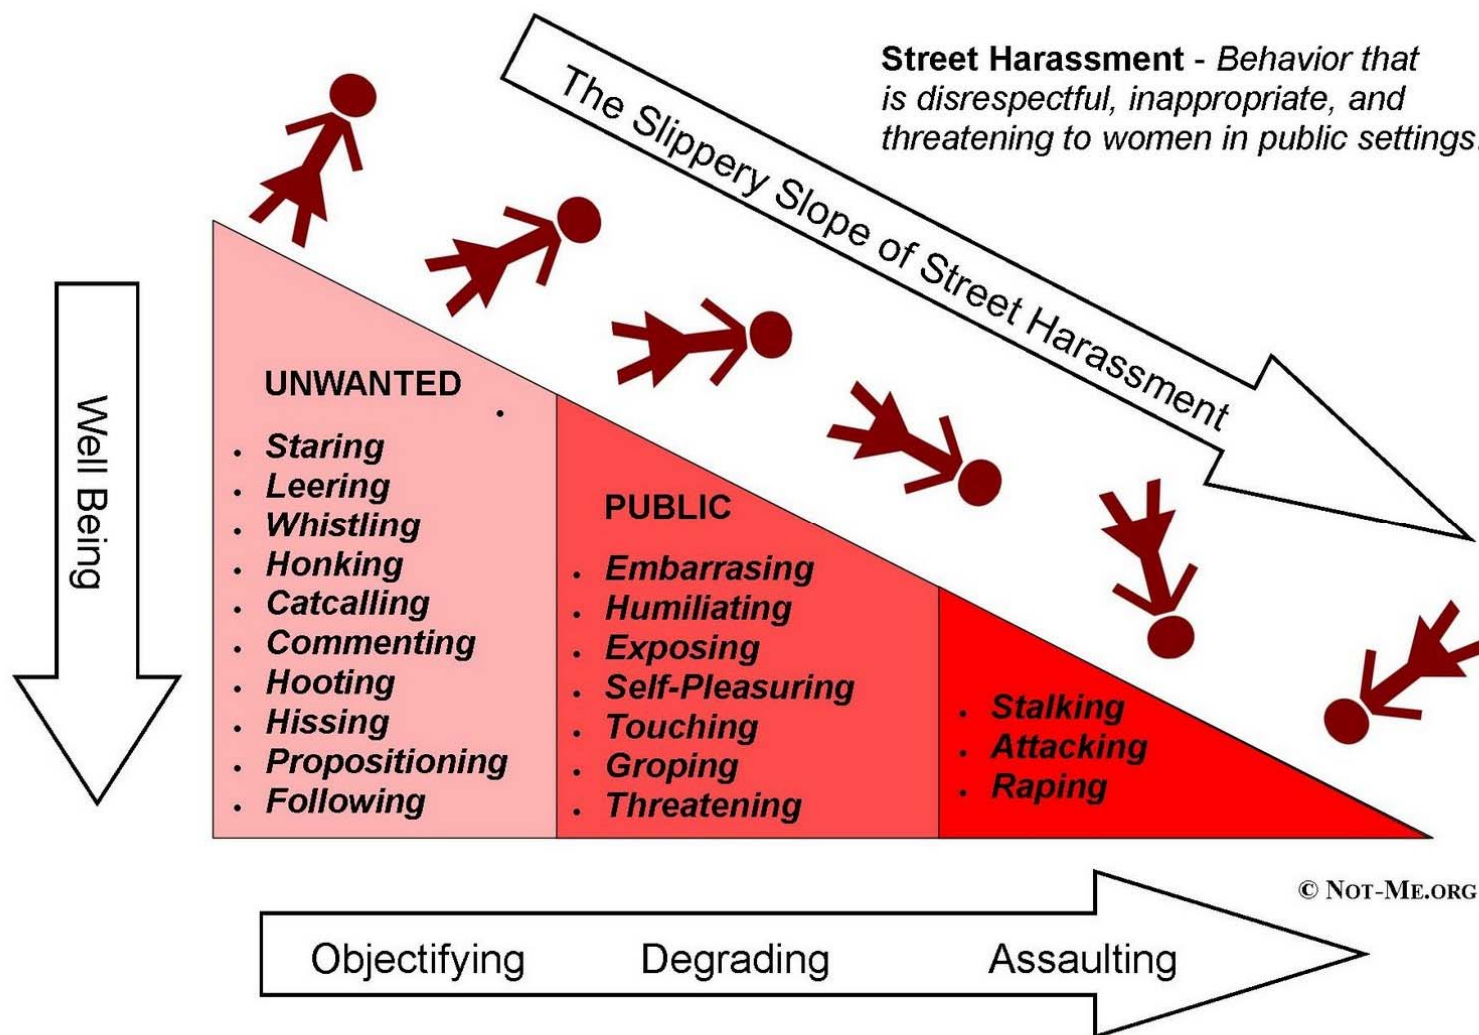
Street Harassment - *Behavior that is disrespectful, inappropriate, and threatening to women in public settings.*

The Slippery Slope of Street Harassment

Well Being

UNWANTED

- Staring
- Leering
- Whistling
- Honking
- Catcalling
- Commenting
- Hooting
- Hissing
- Propositioning
- Following

PUBLIC

- Embarrasing
- Humiliating
- Exposing
- Self-Pleasuring
- Touching
- Groping
- Threatening

- Stalking
- Attacking
- Raping

© NOT-ME.ORG

Objectifying Degrading Assaulting